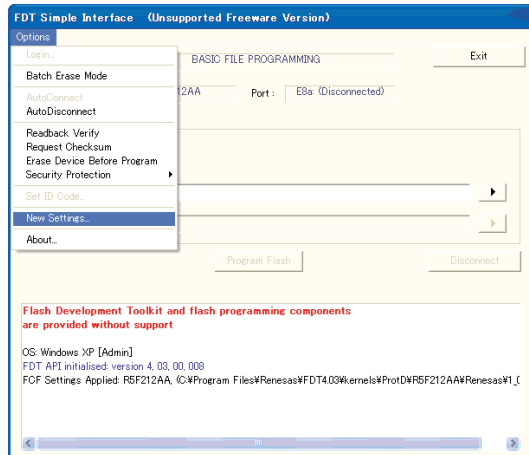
FDT Simple Interface (Unsupported Freeware Version)

Options

Login...

Batch Erase Mode

AutoConnect
AutoDisconnect

Readback Verify
Request Checksum
Erase Device Before Program
Security Protection

Set ID Code...

New Settings...

About...

BASIC FILE PROGRAMMING

Exit

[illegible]212AA

Port : E8a (Disconnected)

Program Flash

Disconnect

Flash Development Toolkit and flash programming components are provided without support

OS: Windows XP [Admin]
FDT API initialised: version 4, 03, 00, 008
FCF Settings Applied: R5F212AA, (C:¥Program Files¥Renesas¥FDT4.03¥kernels¥ProtD¥R5F212AA¥Renesas¥1_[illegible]